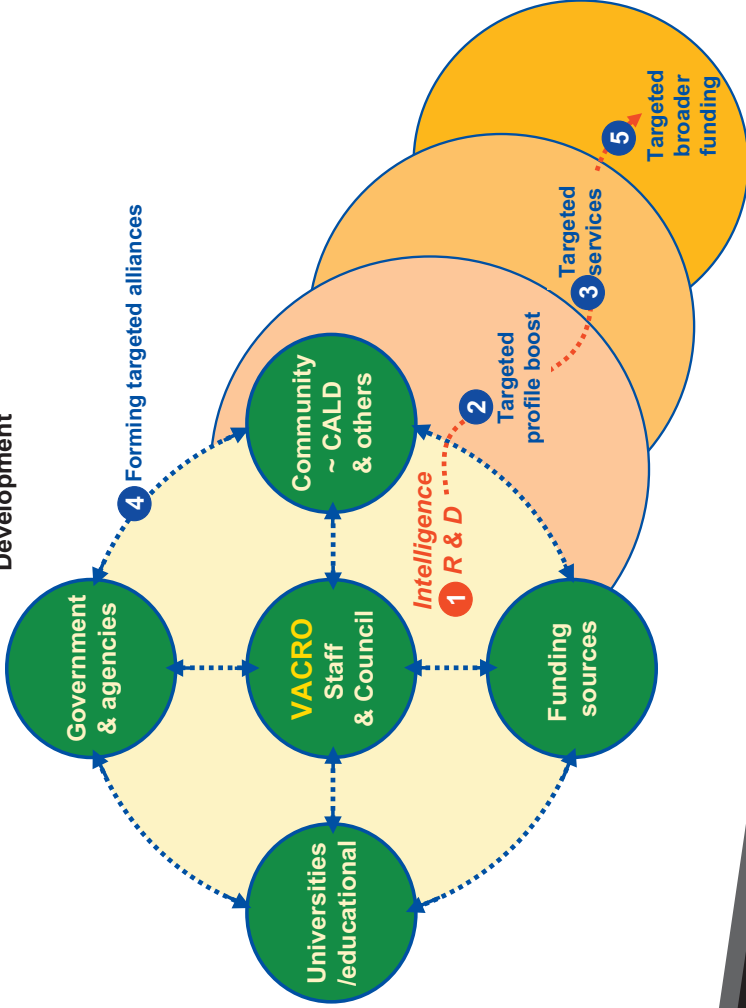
Development

4 Forming targeted alliances

Government & agencies

VACRO Staff & Council

Community ~ CALD & others

Universities /educational

Funding sources

Intelligence
1 R & D

2 Targeted profile boost

3 Targeted services

5 Targeted broader funding